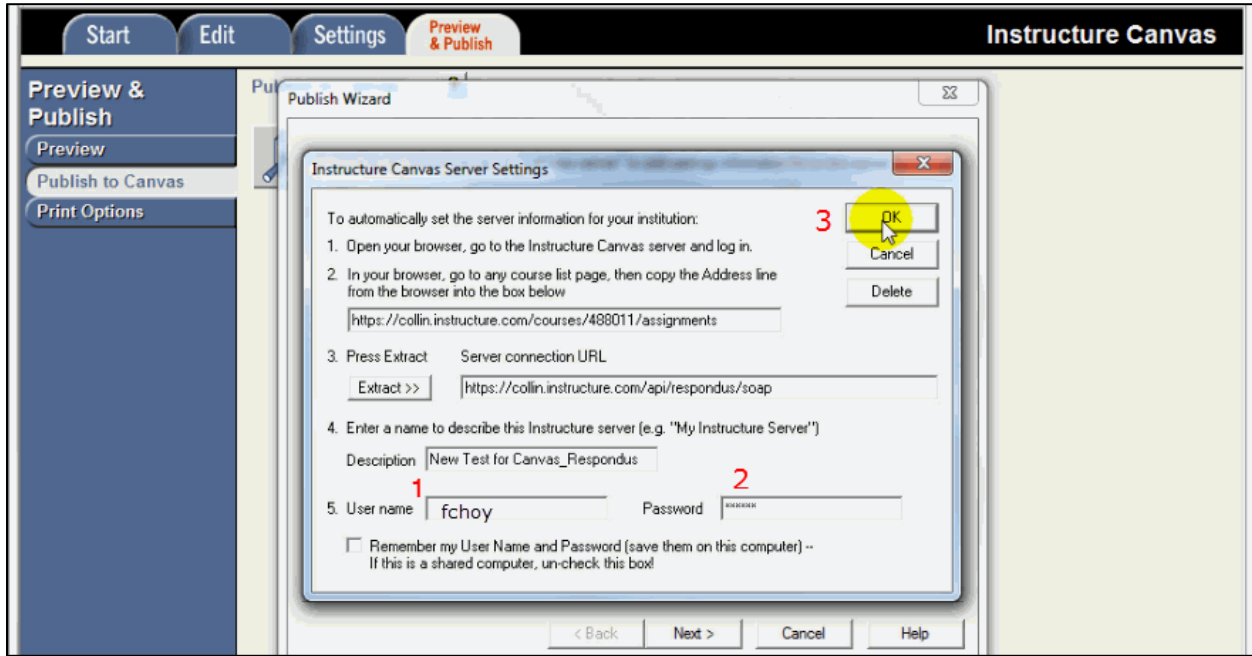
Start Edit Settings Preview & Publish

Instructure Canvas

Preview & Publish

Preview

Publish to Canvas

Print Options

Pu

Publish Wizard

Instructure Canvas Server Settings

To automatically set the server information for your institution:

1. Open your browser, go to the Instructure Canvas server and log in.

2. In your browser, go to any course list page, then copy the Address line from the browser into the box below

https://collin.instructure.com/courses/488011/assignments

3. Press Extract

Server connection URL

Extract >>

https://collin.instructure.com/api/respondus/soap

4. Enter a name to describe this Instructure server (e.g. "My Instructure Server")

Description New Test for Canvas_Respondus

1

2

5. User name fchoy

Password ******

Remember my User Name and Password (save them on this computer) -- If this is a shared computer, un-check this box!

3

OK

Cancel

Delete

< Back Next > Cancel Help